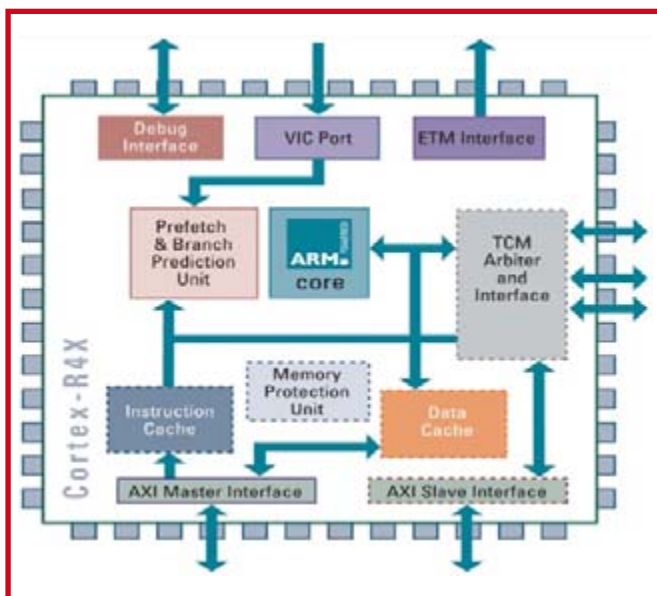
Debug Interface

VIC Port

ETM Interface

Prefetch & Branch Prediction Unit

ARM core

TCM Arbiter and Interface

Cortex-R4X

Memory Protection Unit

Instruction Cache

Data Cache

AXI Master Interface

AXI Slave Interface